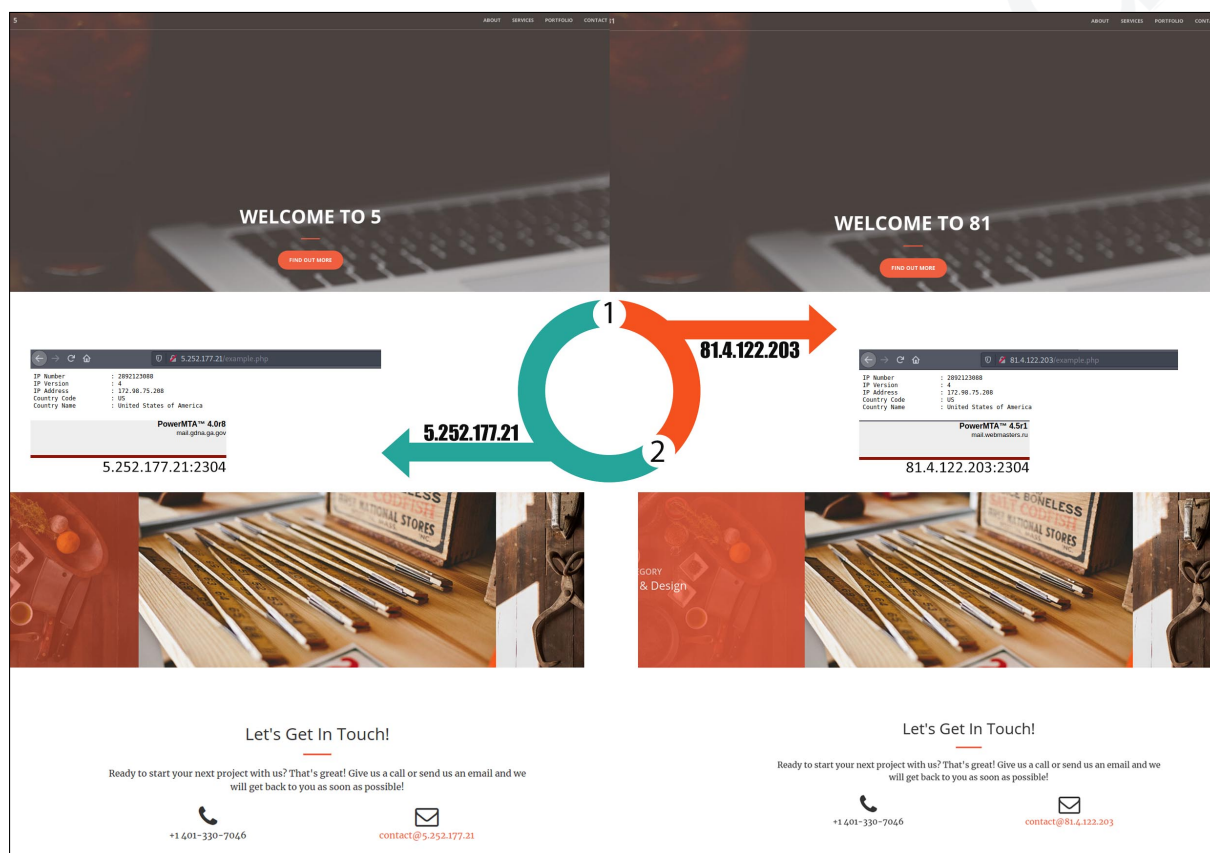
5

ABOUT SERVICES PORTFOLIO CONTACT

ABOUT SERVICES PORTFOLIO CONT

WELCOME TO 5

FIND OUT MORE

WELCOME TO 81

FIND OUT MORE

1

81.4.122.203

5.252.177.21

2

5.252.177.21/example.php

IP Number : 2892123088
IP Version : 4
IP Address : 172.98.75.208
Country Code : US
Country Name : United States of America

PowerMTA™ 4.0r8
mail.gdna.ga.gov

5.252.177.21:2304

81.4.122.203/example.php

IP Number : 2892123088
IP Version : 4
IP Address : 172.98.75.208
Country Code : US
Country Name : United States of America

PowerMTA™ 4.5r1
mail.webmasters.ru

81.4.122.203:2304

GORY
& Design

Let's Get In Touch!

Ready to start your next project with us? That's great! Give us a call or send us an email and we will get back to you as soon as possible!

+1 401-330-7046

contact@5.252.177.21

Let's Get In Touch!

Ready to start your next project with us? That's great! Give us a call or send us an email and we will get back to you as soon as possible!

+1 401-330-7046

contact@81.4.122.203